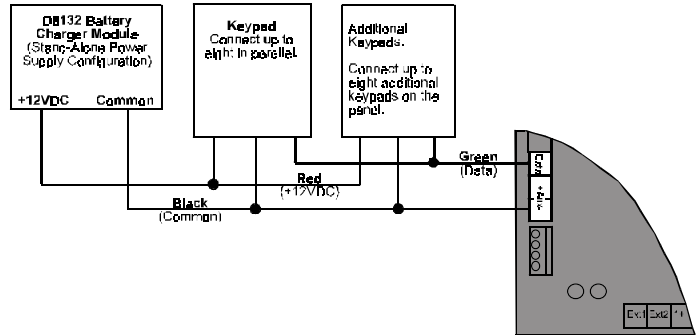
D8132 Battery Charger Module (Stand-Alone Power Supply Configuration)

+12VDC Common

Keypad
Connect up to eight in parallel.

Additional Keypads.

Connect up to eight additional keypads on the panel.

Green (Data)

Red (+12VDC)

Black (Common)

Data

+12V

Ext1 Ext2 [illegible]